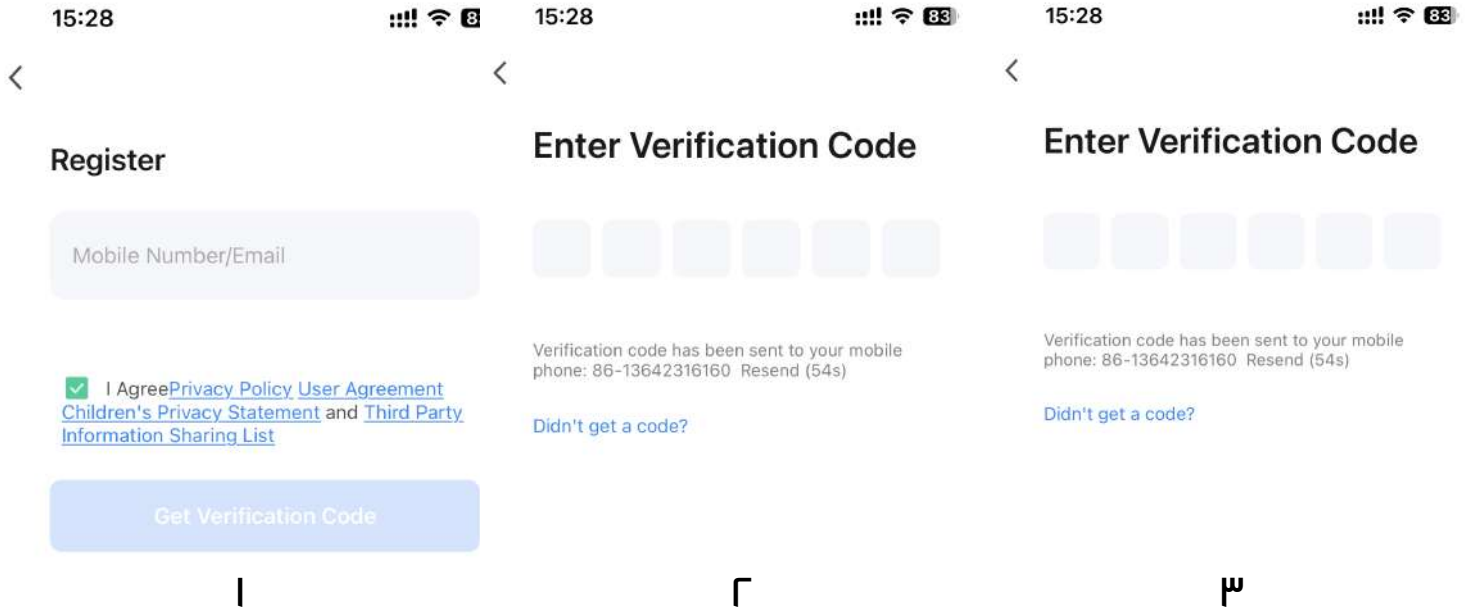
15:28

Register

Mobile Number/Email

I AgreePrivacy Policy User Agreement Children's Privacy Statement and Third Party Information Sharing List

Get Verification Code

۱

15:28

83

Enter Verification Code

Verification code has been sent to your mobile phone: 86-13642316160 Resend (54s)

Didn't get a code?

۲

15:28

83

Enter Verification Code

Verification code has been sent to your mobile phone: 86-13642316160 Resend (54s)

Didn't get a code?

۳